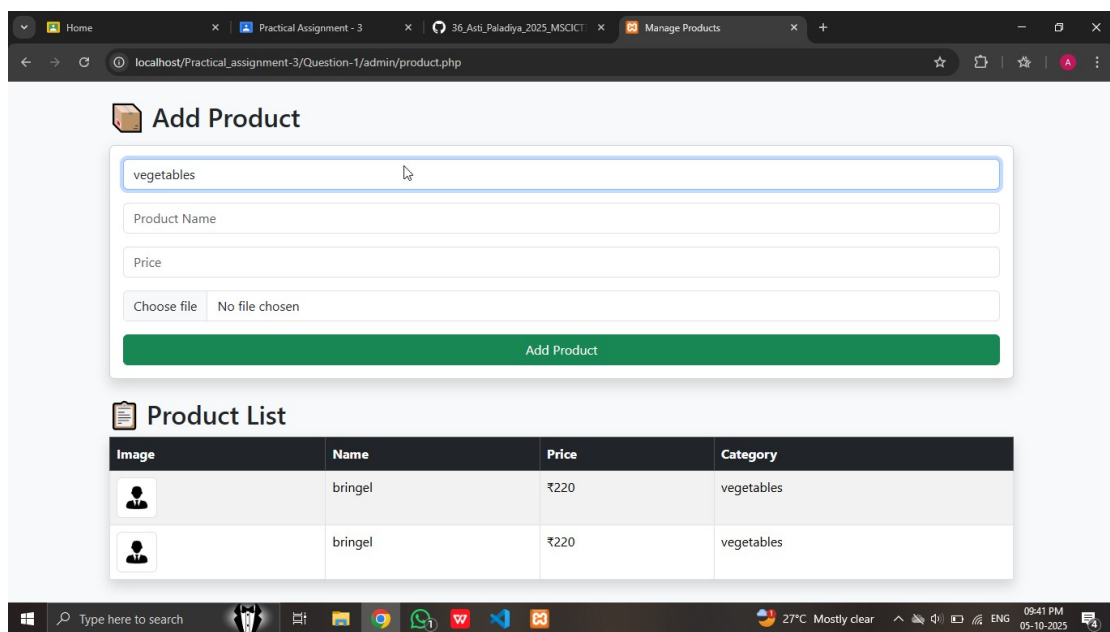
Home
Practical Assignment - 3
36_Asti_Paladiya_2025_MSCICT
Manage Products
localhost/Practical_assignment-3/Question-1/admin/product.php

Add Product

vegetables

Product Name

Price

Choose file No file chosen

Add Product

Product List

| Image | Name | Price | Category |
|---|---|---|---|
| | bringel | ₹220 | vegetables |
| | bringel | ₹220 | vegetables |

Type here to search
27°C Mostly clear
ENG
09:41 PM
05-10-2025